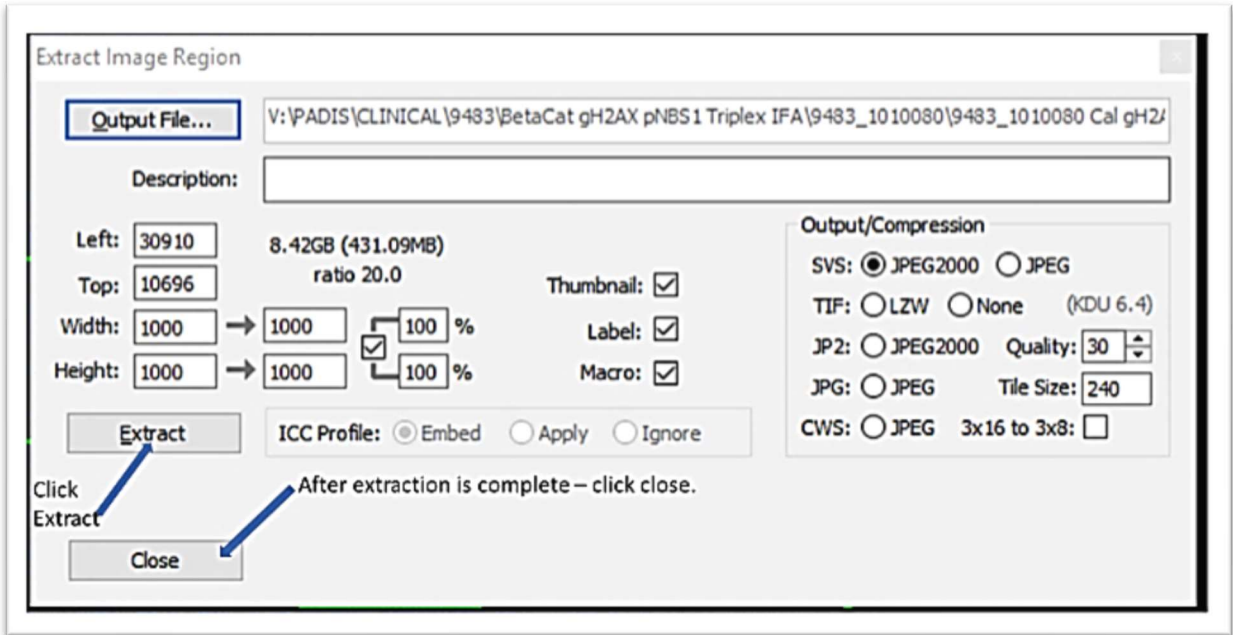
Extract Image Region

Output File...

V:\PADIS\CLINICAL\9483\BetaCat gH2AX pNBS1 Triplex IFA\9483_1010080\9483_1010080 Cal gH2/

Description:

Left: 30910

Top: 10696

Width: 1000 → 1000

Height: 1000 → 1000

8.42GB (431.09MB)
ratio 20.0

100 %

100 %

Thumbnail: ☑

Label: ☑

Macro: ☑

Output/Compression

SVS: JPEG2000 JPEG

TIF: LZW None (KDU 6.4)

JP2: JPEG2000 Quality: 30

JPG: JPEG Tile Size: 240

CWS: JPEG 3x16 to 3x8:

Extract

ICC Profile: Embed Apply Ignore

Click Extract

After extraction is complete – click close.

Close